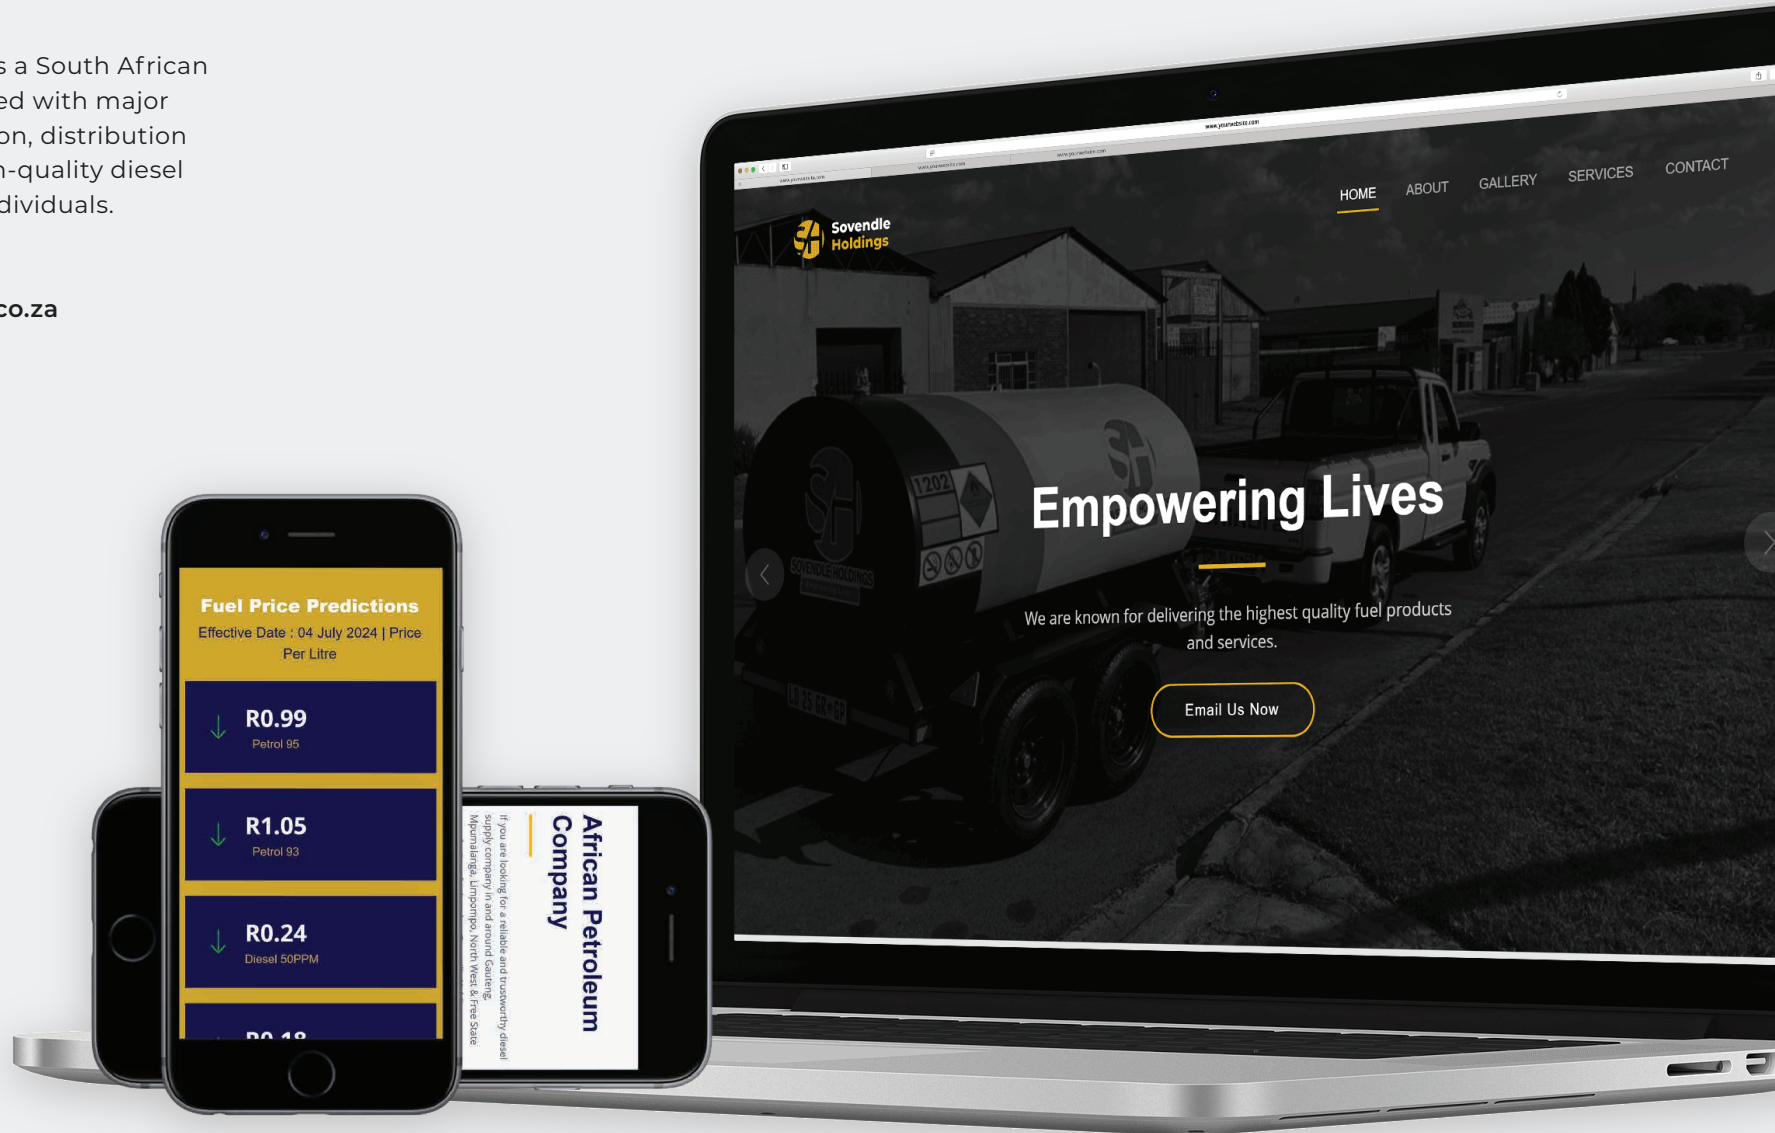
s a South African ed with major on, distribution n-quality diesel dividuals.

co.za

HOME ABOUT GALLERY SERVICES CONTACT

Sovendle Holdings

Empowering Lives

We are known for delivering the highest quality fuel products and services.

Email Us Now

Fuel Price Predictions
Effective Date : 04 July 2024 | Price Per Litre

R0.99
Petrol 95

R1.05
Petrol 93

R0.24
Diesel 50PPM

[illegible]

African Petroleum Company

If you are looking for a reliable and trustworthy diesel supply company in and around Gauteng, Mpumalanga, Limpopo, North West & Free State